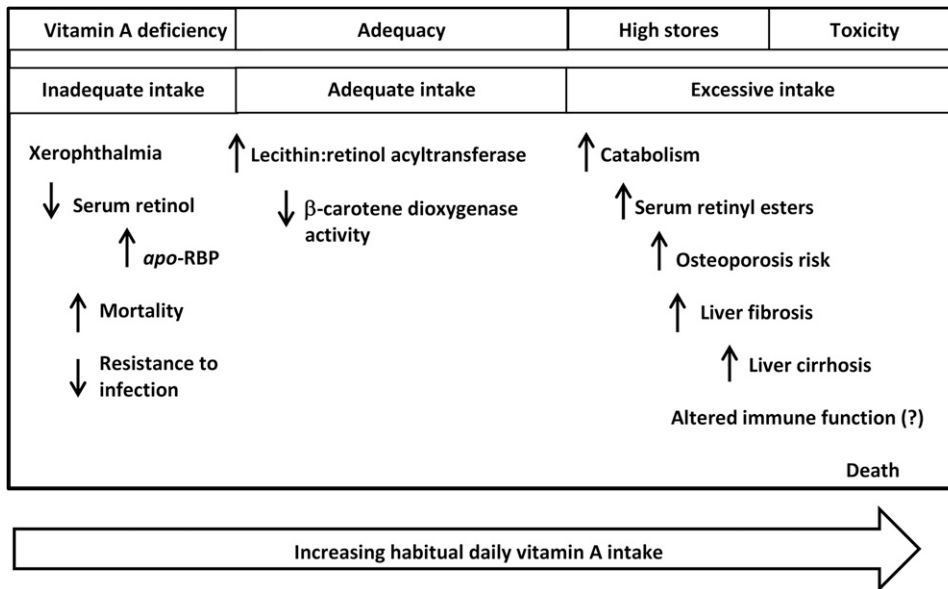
| Vitamin A deficiency | Adequacy | High stores | Toxicity |
|---|---|---|---|

| Inadequate intake | Adequate intake | Excessive intake |
|---|---|---|

Xerophthalmia

↓ Serum retinol

↑ *apo*-RBP

↑ Mortality

↓ Resistance to infection

↑ Lecithin:retinol acyltransferase

↓ β-carotene dioxygenase activity

↑ Catabolism

↑ Serum retinyl esters

↑ Osteoporosis risk

↑ Liver fibrosis

↑ Liver cirrhosis

Altered immune function (?)

Death

Increasing habitual daily vitamin A intake